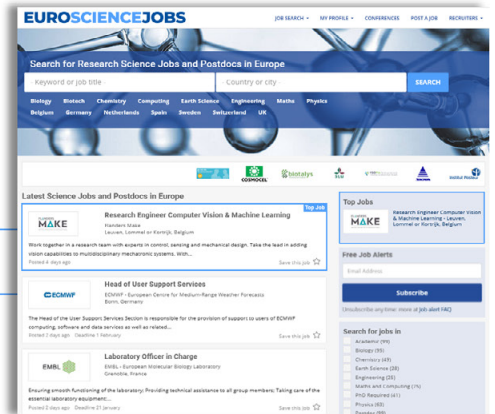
EUROSCIENCEJOBS

JOB SEARCH ▾ MY PROFILE ▾ CONFERENCES POST A JOB RECRUITERS ▾

Search for Research Science Jobs and Postdocs in Europe

Keyword or job title

Country or city

SEARCH

Biology Biotech Chemistry Computing Earth Science Engineering Maths Physics

Belgium Germany Netherlands Spain Sweden Switzerland UK

COSMOCEL biotalys

Latest Science Jobs and Postdocs in Europe

Top Job

MAKE

Research Engineer Computer Vision & Machine Learning

Flanders Make

Leuven, Lommel or Kortrijk, Belgium

Work together in a research team with experts in control, sensing and mechanical design. Take the lead in adding vision capabilities to multidisciplinary mechatronic systems. With...

Posted 4 days ago

Save this job

ECMWF

Head of User Support Services

ECMWF - European Centre for Medium-Range Weather Forecasts

Bonn, Germany

The Head of the User Support Services Section is responsible for the provision of support to users of ECMWF computing, software and data services as well as related...

Posted 2 days ago Deadline 11 January

Save this job

EMBL

Laboratory Officer in Charge

EMBL - European Molecular Biology Laboratory

Grenoble, France

Ensuring smooth functioning of the laboratory; Providing technical assistance to all group members; Taking care of the essential laboratory equipment...

Posted 2 days ago Deadline 21 January

Save this job

Top Jobs

MAKE

Research Engineer Computer Vision & Machine Learning - Leuven, Lommel or Kortrijk, Belgium

Free Job Alerts

Email Address

Subscribe

Unsubscribe anytime: more at job alert FAQ

Search for jobs in

Academic (99)

Biology (93)

Chemistry (49)

Earth Science (28)

Engineering (28)

Maths and Computing (74)

PhD Required (61)

Physics (63)

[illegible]